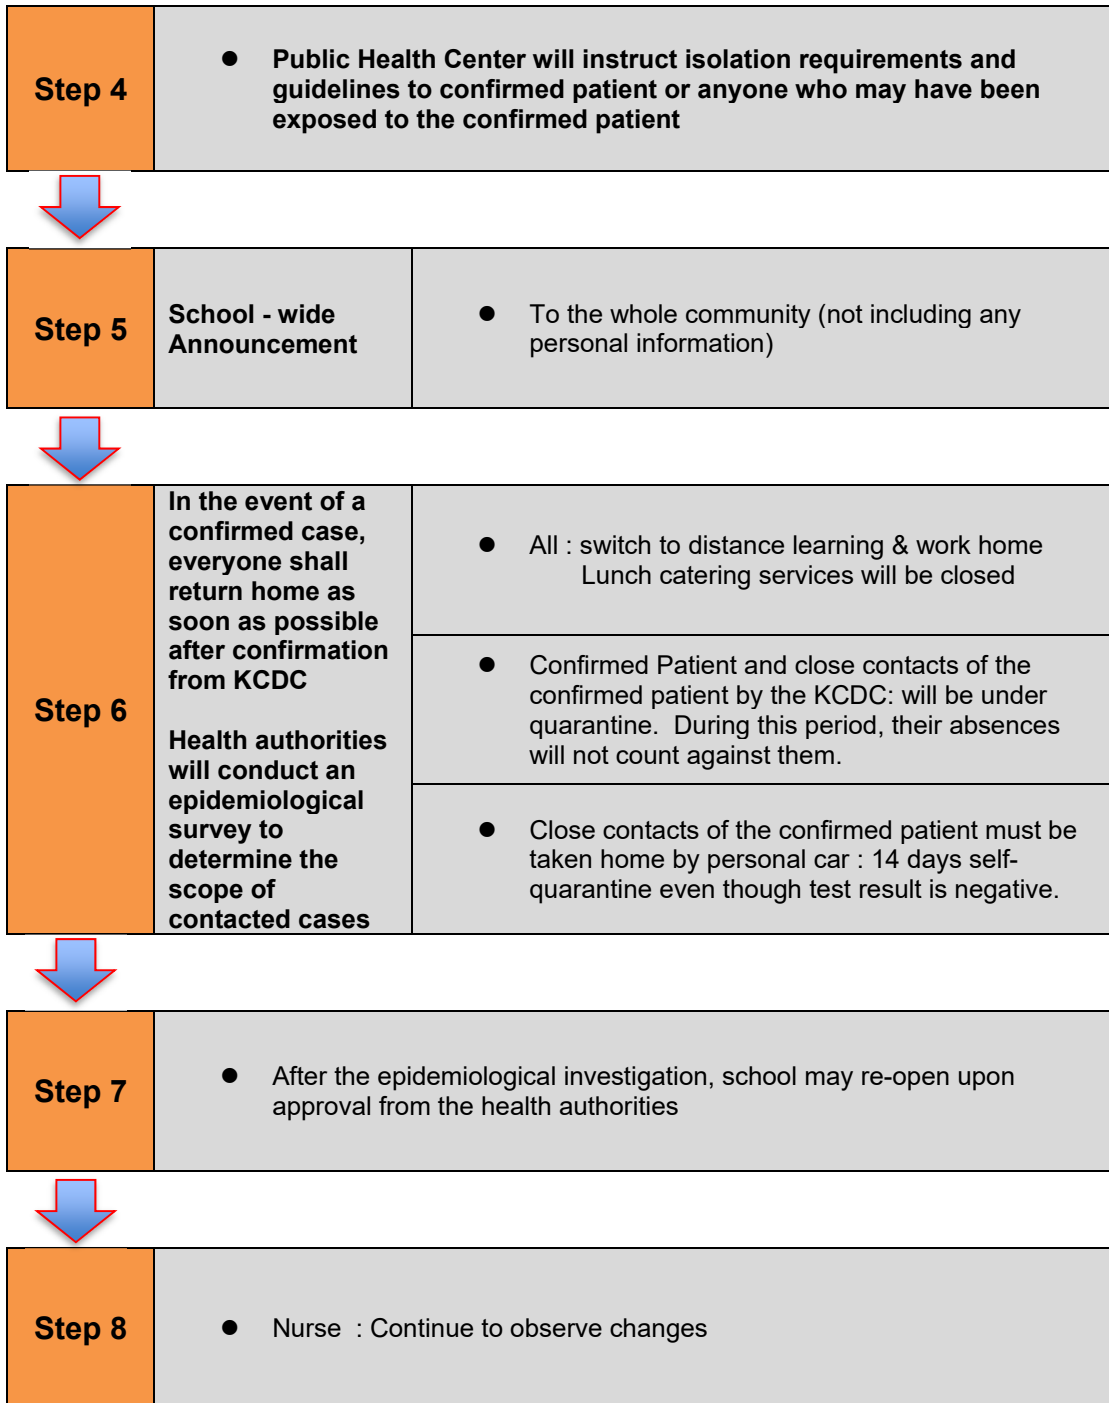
Step 4

- Public Health Center will instruct isolation requirements and guidelines to confirmed patient or anyone who may have been exposed to the confirmed patient

Step 5

School - wide Announcement

- To the whole community (not including any personal information)

Step 6

In the event of a confirmed case, everyone shall return home as soon as possible after confirmation from KCDC

Health authorities will conduct an epidemiological survey to determine the scope of contacted cases

- All : switch to distance learning & work home
Lunch catering services will be closed

- Confirmed Patient and close contacts of the confirmed patient by the KCDC: will be under quarantine. During this period, their absences will not count against them.

- Close contacts of the confirmed patient must be taken home by personal car : 14 days self-quarantine even though test result is negative.

Step 7

- After the epidemiological investigation, school may re-open upon approval from the health authorities

Step 8

- Nurse : Continue to observe changes